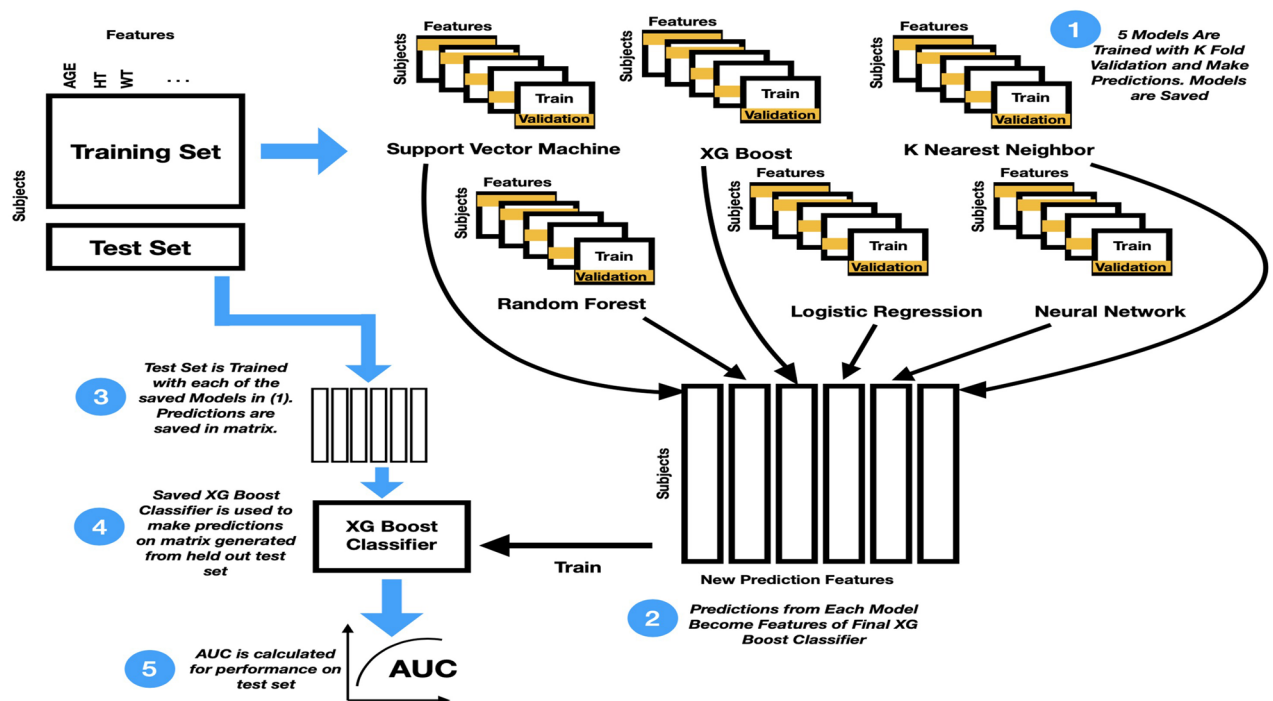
Features

AGE HT WT . . .

Subjects

Training Set

Test Set

Features
Subjects
Train
Validation
Support Vector Machine

Features
Subjects
Train
Validation
XG Boost

Features
Subjects
Train
Validation
K Nearest Neighbor

1 5 Models Are Trained with K Fold Validation and Make Predictions. Models are Saved

Features
Subjects
Train
Validation
Random Forest

Features
Subjects
Train
Validation
Logistic Regression

Features
Subjects
Train
Validation
Neural Network

3 Test Set is Trained with each of the saved Models in (1). Predictions are saved in matrix.

4 Saved XG Boost Classifier is used to make predictions on matrix generated from held out test set

XG Boost Classifier

Train

Subjects

New Prediction Features

2 Predictions from Each Model Become Features of Final XG Boost Classifier

5 AUC is calculated for performance on test set

AUC